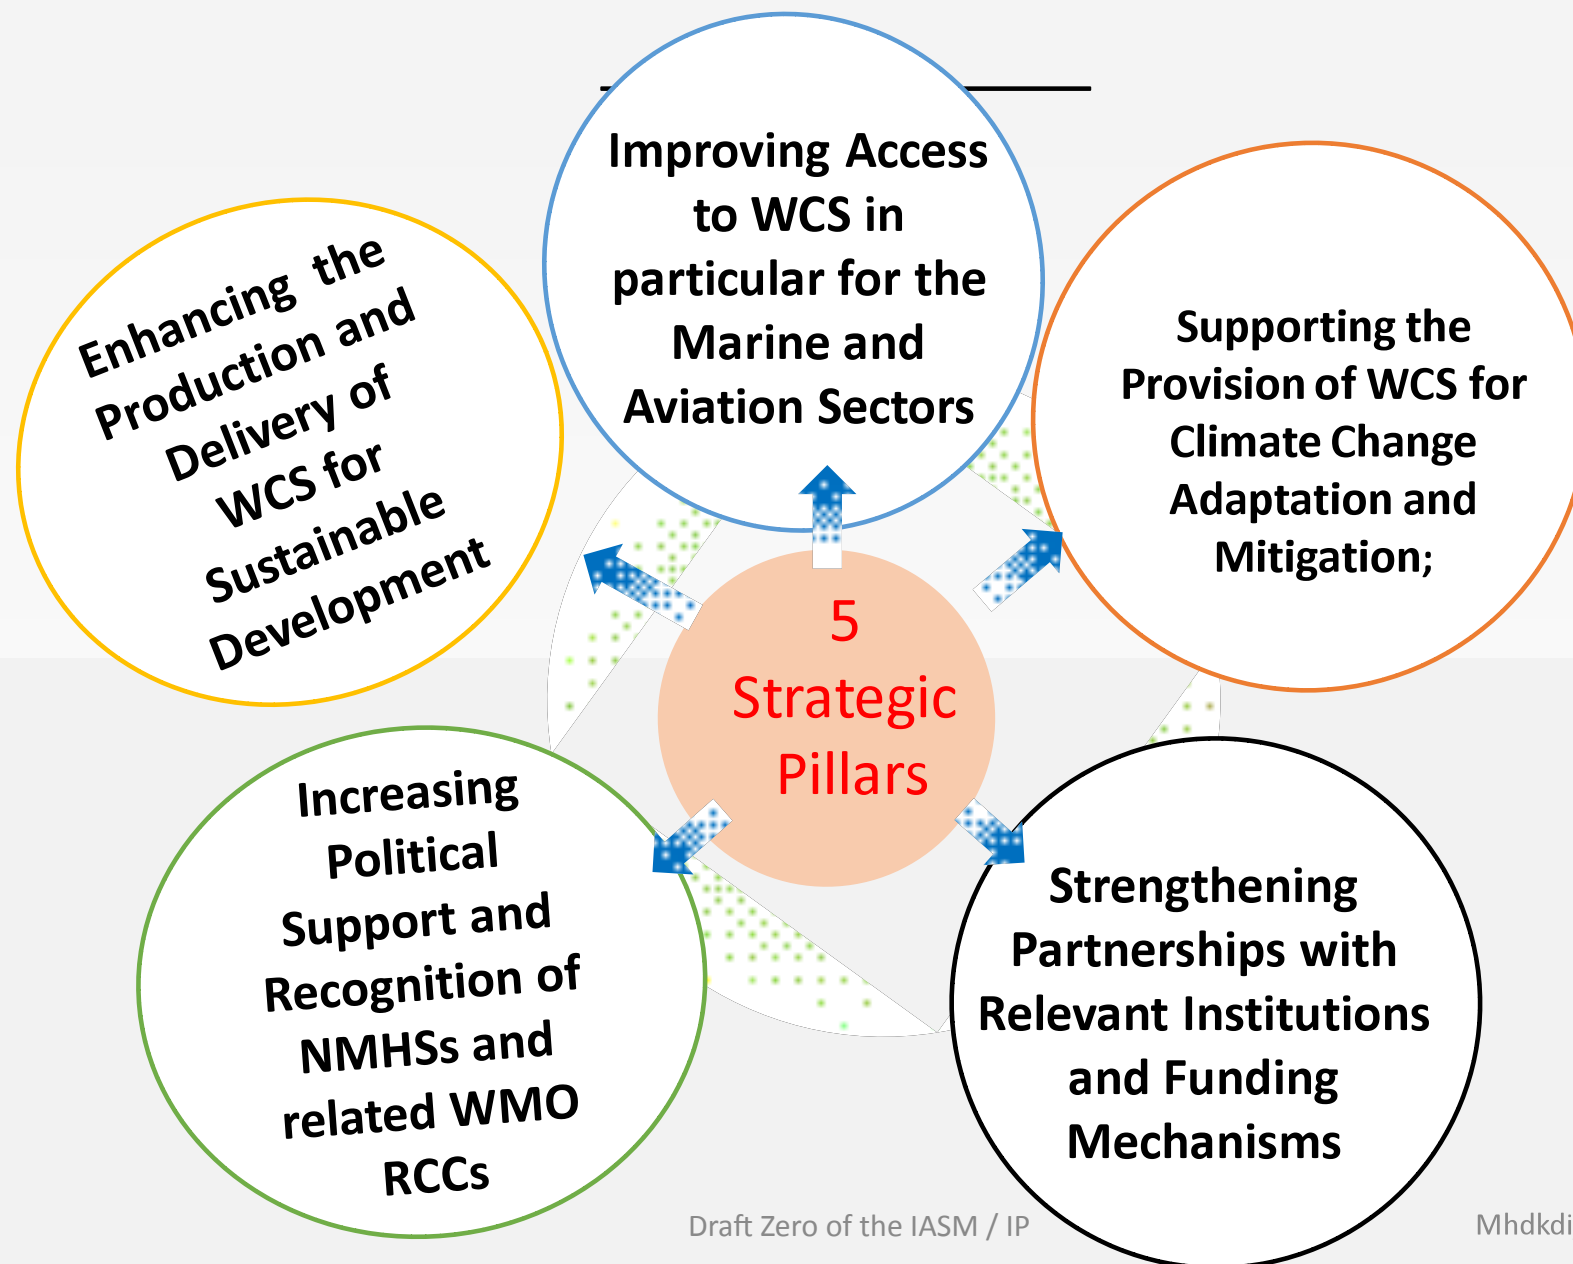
5 Strategic Pillars

Improving Access to WCS in particular for the Marine and Aviation Sectors

Supporting the Provision of WCS for Climate Change Adaptation and Mitigation;

Strengthening Partnerships with Relevant Institutions and Funding Mechanisms

Increasing Political Support and Recognition of NMHSs and related WMO RCCs

Enhancing the Production and Delivery of WCS for Sustainable Development

Draft Zero of the IASM / IP

Mhdkdi